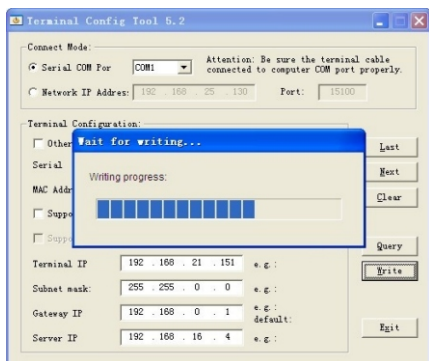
Terminal Config Tool 5.2

Connect Mode:
Serial COM Por COM1
Attention: Be sure the terminal cable connected to computer COM port properly.
Network IP Addres: 192 . 168 . 25 . 130 Port: 15100

Terminal Configuration:
Other
Serial
MAC Addr
Suppo
Suppo

Wait for writing...
Writing progress:

Last
Next
Clear
Query
Write

Terminal IP 192 . 168 . 21 . 151 e.g.:
Subnet mask: 255 . 255 . 0 . 0 e.g.:
Gateway IP 192 . 168 . 0 . 1 e.g.: default:
Server IP 192 . 168 . 16 . 4 e.g.:

Exit